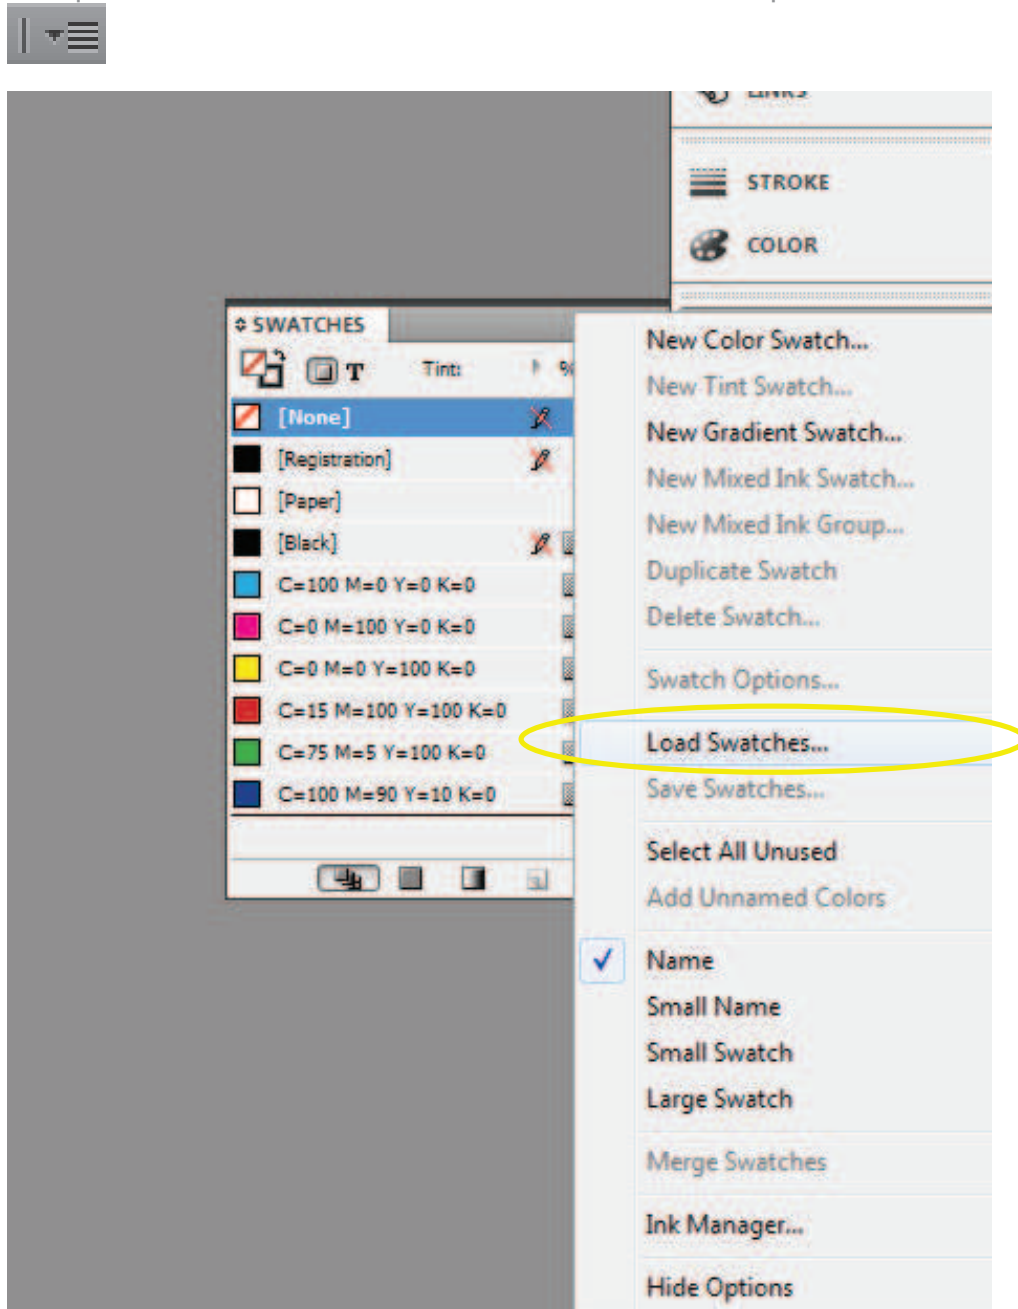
LINKS

STROKE

COLOR

SWATCHES

T Tint: %

[None]

[Registration]

[Paper]

[Black]

C=100 M=0 Y=0 K=0

C=0 M=100 Y=0 K=0

C=0 M=0 Y=100 K=0

C=15 M=100 Y=100 K=0

C=75 M=5 Y=100 K=0

C=100 M=90 Y=10 K=0

New Color Swatch...

New Tint Swatch...

New Gradient Swatch...

New Mixed Ink Swatch...

New Mixed Ink Group...

Duplicate Swatch

Delete Swatch...

Swatch Options...

Load Swatches...

Save Swatches...

Select All Unused

Add Unnamed Colors

✓ Name

Small Name

Small Swatch

Large Swatch

Merge Swatches

Ink Manager...

Hide Options